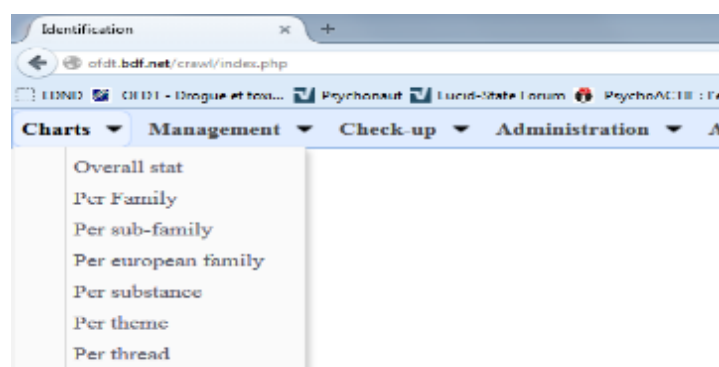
Identification ×
+
ofdt.bdf.net/crawl/index.php
EDND OFDT - Drogue et tox... Psychonaut Lucid-State Forum PsychoACTIF : F
Charts ▼ Management ▼ Check-up ▼ Administration ▼ A
Overall stat
Per Family
Per sub-family
Per european family
Per substance
Per theme
Per thread